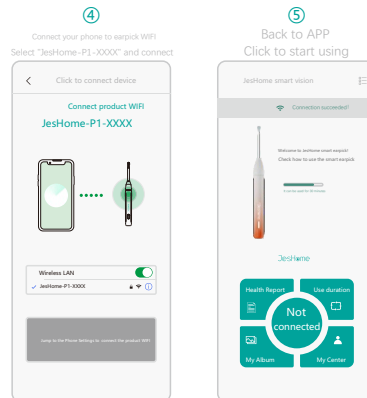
④
Connect your phone to earpick WIFI
Select "JesHome-P1-XXXX" and connect

<
Click to connect device

Connect product WIFI
JesHome-P1-XXXX

Wireless LAN
✓ JesHome-P1-XXXX

Jump to the Phone Settings to connect the product WIFI

⑤
Back to APP
Click to start using

JesHome smart vision

Connection succeeded!

Welcome to JesHome smart earpick!
Check how to use the smart earpick

JesHome

Health Report
Use duration
Not connected
My Album
My Center